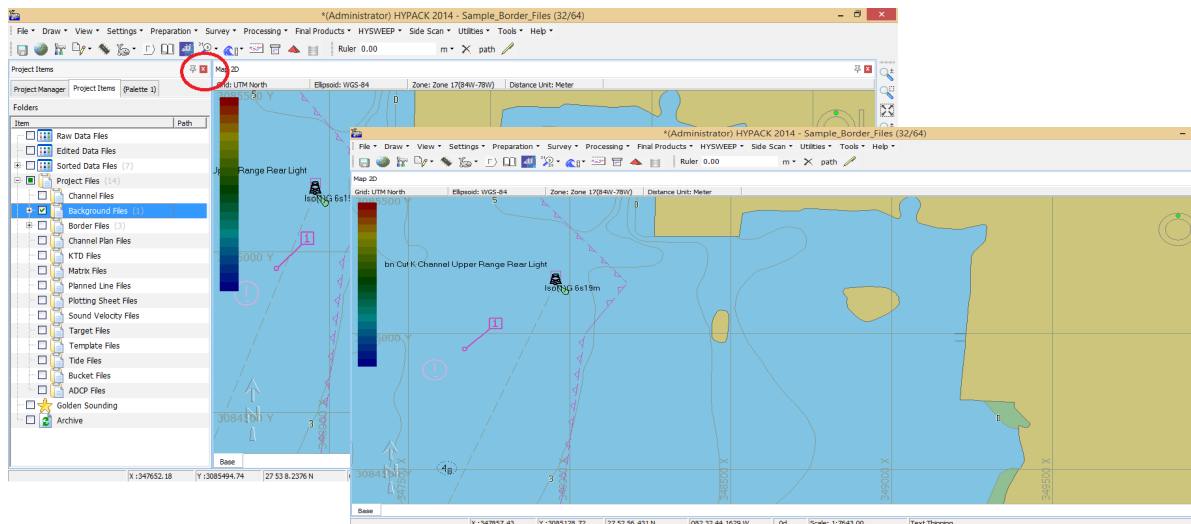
*(Administrator) HYPACK 2014 - Sample_Border_Files (32/64)

File ▾ Draw ▾ View ▾ Settings ▾ Preparation ▾ Survey ▾ Processing ▾ Final Products ▾ HYSWEEP ▾ Side Scan ▾ Utilities ▾ Tools ▾ Help ▾

Ruler 0.00 m ▾ path

Project Items

Project Manager | Project Items | (Palette 1)

Folders

| Item | Path |
|---|---|
| Raw Data Files | |
| Edited Data Files | |
| Sorted Data Files (7) | |
| Project Files (14) | |
| Channel Files | |
| Background Files (1) | |
| Border Files (3) | |
| Channel Plan Files | |
| KTD Files | |
| Matrix Files | |
| Planned Line Files | |
| Plotting Sheet Files | |
| Sound Velocity Files | |
| Target Files | |
| Template Files | |
| Tide Files | |
| Bucket Files | |
| ADCP Files | |
| Golden Sounding | |
| Archive | |

Map 2D

Grid: UTM North | Ellipsoid: WGS-84 | Zone: Zone 17(84W-78W) | Distance Unit: Meter

3086500 Y

5

Range Rear Light

Iso G 6s1

3085000 Y

3084 Y

3

Base

X :347652.18 | Y :3085494.74 | 27 53 8.2376 N

*(Administrator) HYPACK 2014 - Sample_Border_Files (32/64)

File ▾ Draw ▾ View ▾ Settings ▾ Preparation ▾ Survey ▾ Processing ▾ Final Products ▾ HYSWEEP ▾ Side Scan ▾ Utilities ▾ Tools ▾ Help ▾

Ruler 0.00 m ▾ path

Map 2D

Grid: UTM North | Ellipsoid: WGS-84 | Zone: Zone 17(84W-78W) | Distance Unit: Meter

3086500 Y

5

bn Cut K Channel Upper Range Rear Light

Iso G 6s19m

3085000 Y

3084500 Y

4 8

3

348500 X

349000 X

349500 X

Base

X :347857.43 | Y :3085178.72 | 27 52 56.431 N | 082 32 44.1629 W | 0d | Scale: 1:7643.00 | Text Thinning